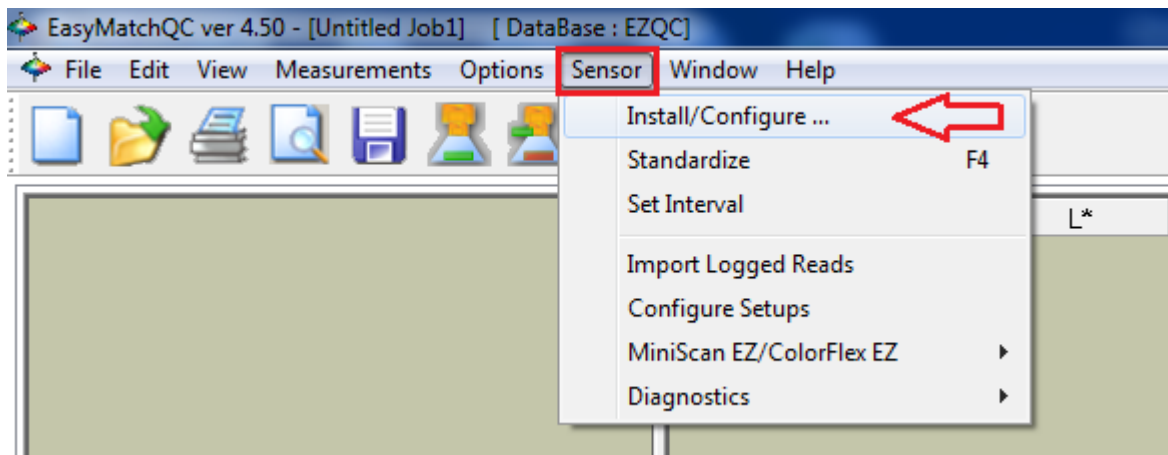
EasyMatchQC ver 4.50 - [Untitled Job1] [ DataBase : EZQC]

File Edit View Measurements Options Sensor Window Help

Install/Configure ...
Standardize F4
Set Interval
Import Logged Reads
Configure Setups
MiniScan EZ/ColorFlex EZ
Diagnostics

L*